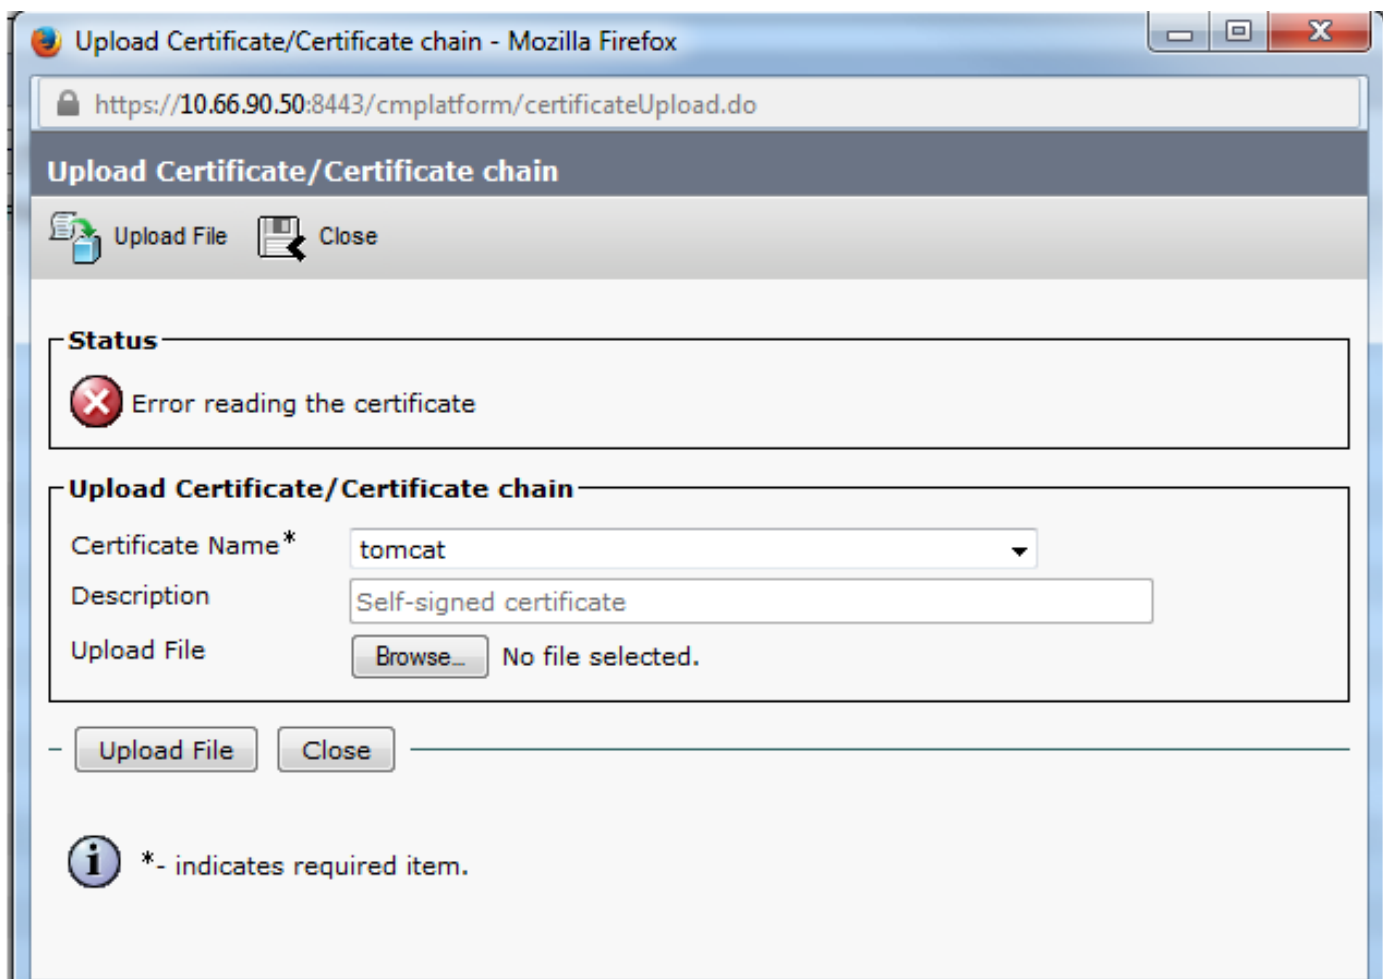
Upload Certificate/Certificate chain - Mozilla Firefox

https://10.66.90.50:8443/cmplatform/certificateUpload.do

Upload Certificate/Certificate chain

Upload File Close

Status

Error reading the certificate

Upload Certificate/Certificate chain

Certificate Name* tomcat

Description Self-signed certificate

Upload File Browse... No file selected.

Upload File Close

*- indicates required item.